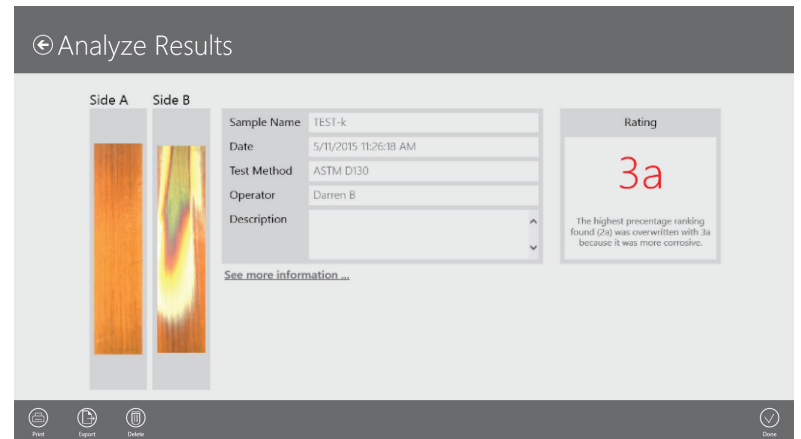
Analyze Results

Side A Side B

| Sample Name | TEST-k |
|---|---|
| Date | 5/11/2015 11:26:18 AM |
| Test Method | ASTM D130 |
| Operator | Darren B |
| Description | |

See more information ...

Rating

3a

The highest precentage ranking found (2a) was overwritten with 3a because it was more corrosive.

Print Export Delete

Done